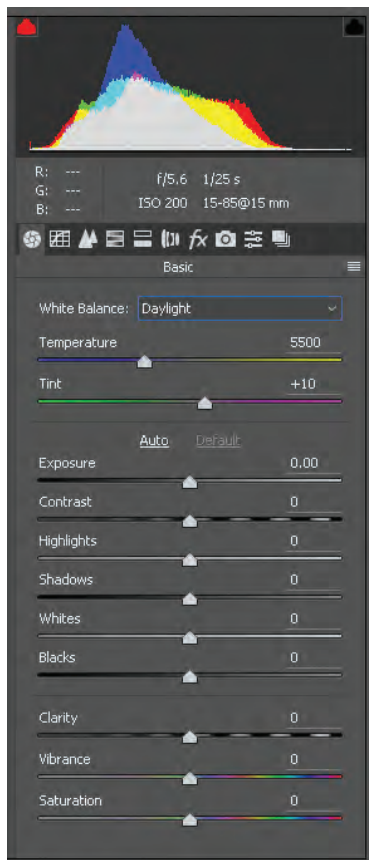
R: ---
G: ---
B: ---

f/5.6 1/25 s
ISO 200 15-85@15 mm

Basic

White Balance: Daylight

Temperature 5500

Tint +10

Auto Default

Exposure 0.00

Contrast 0

Highlights 0

Shadows 0

Whites 0

Blacks 0

Clarity 0

Vibrance 0

Saturation 0